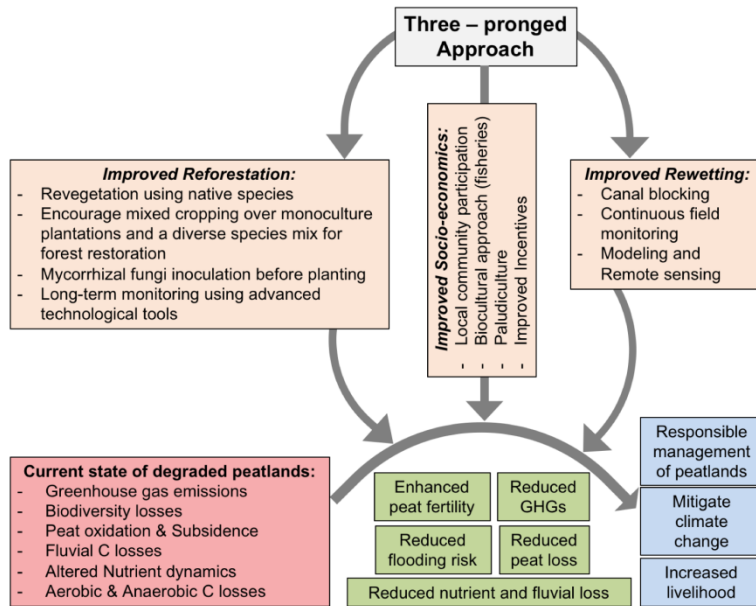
Three – pronged Approach

Improved Reforestation:
- Revegetation using native species
- Encourage mixed cropping over monoculture plantations and a diverse species mix for forest restoration
- Mycorrhizal fungi inoculation before planting
- Long-term monitoring using advanced technological tools

Improved Socio-economics:
- Local community participation
- Biocultural approach (fisheries)
- Paludiculture
- Improved Incentives

Improved Rewetting:
- Canal blocking
- Continuous field monitoring
- Modeling and Remote sensing

Current state of degraded peatlands:
- Greenhouse gas emissions
- Biodiversity losses
- Peat oxidation & Subsidence
- Fluvial C losses
- Altered Nutrient dynamics
- Aerobic & Anaerobic C losses

Enhanced peat fertility

Reduced GHGs

Reduced flooding risk

Reduced peat loss

Reduced nutrient and fluvial loss

Responsible management of peatlands

Mitigate climate change

Increased livelihood